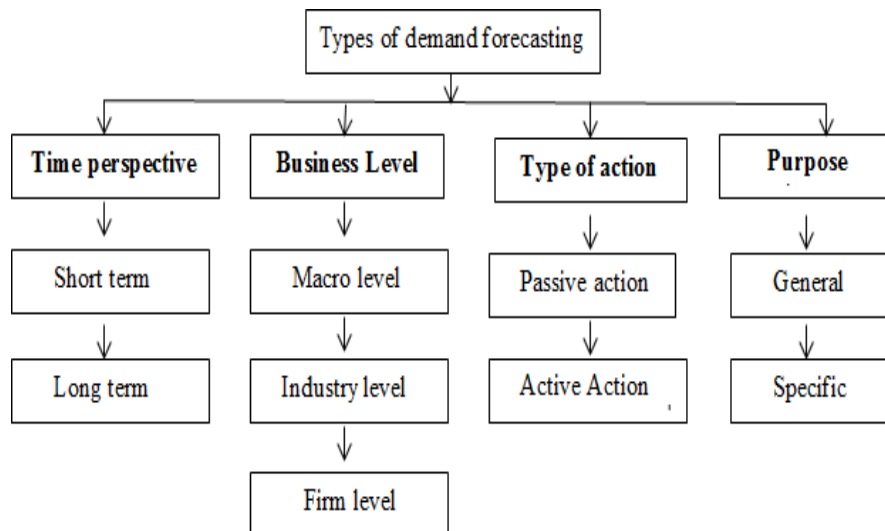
Types of demand forecasting

Time perspective

Short term

Long term

Business Level

Macro level

Industry level

Firm level

Type of action

Passive action

Active Action

Purpose

General

Specific